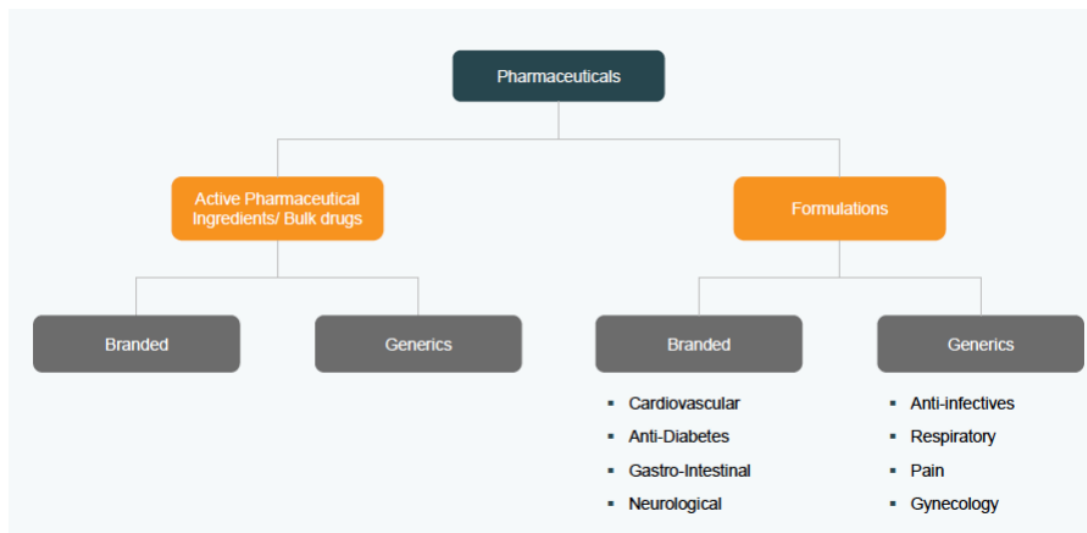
Pharmaceuticals

Active Pharmaceutical Ingredients/ Bulk drugs

Formulations

Branded

Generics

Branded

- Cardiovascular
- Anti-Diabetes
- Gastro-Intestinal
- Neurological

Generics

- Anti-infectives
- Respiratory
- Pain
- Gynecology